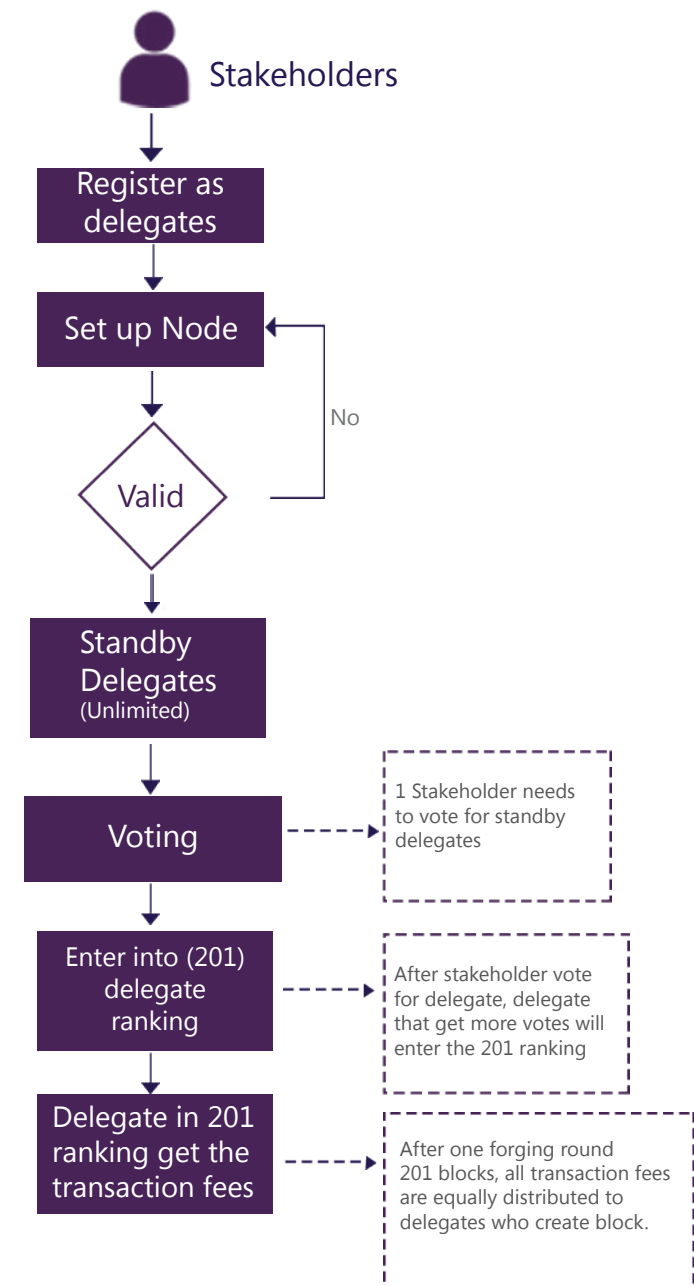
Stakeholders

Register as delegates

Set up Node

No

Valid

Standby Delegates
(Unlimited)

Voting

1 Stakeholder needs to vote for standby delegates

Enter into (201) delegate ranking

After stakeholder vote for delegate, delegate that get more votes will enter the 201 ranking

Delegate in 201 ranking get the transaction fees

After one forging round 201 blocks, all transaction fees are equally distributed to delegates who create block.